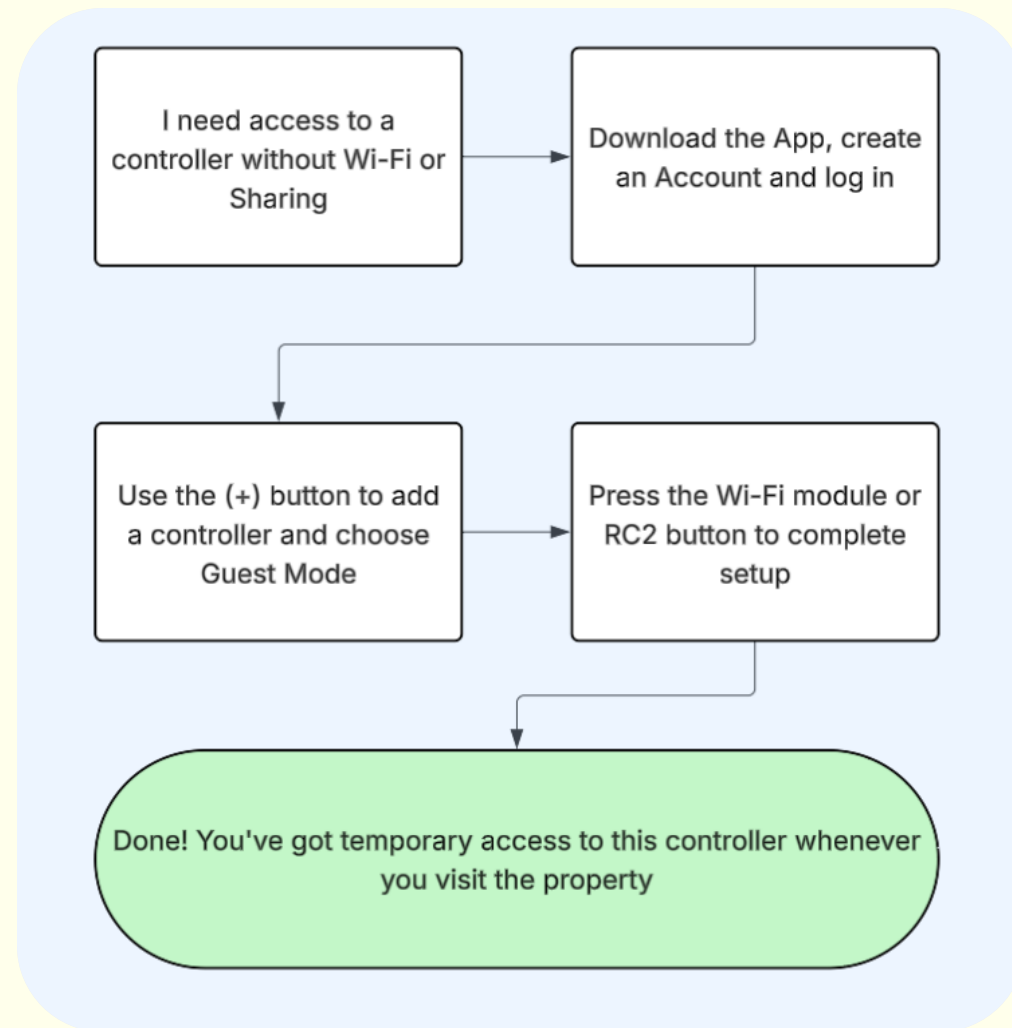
I need access to a controller without Wi-Fi or Sharing

Download the App, create an Account and log in

Use the (+) button to add a controller and choose Guest Mode

Press the Wi-Fi module or RC2 button to complete setup

Done! You've got temporary access to this controller whenever you visit the property